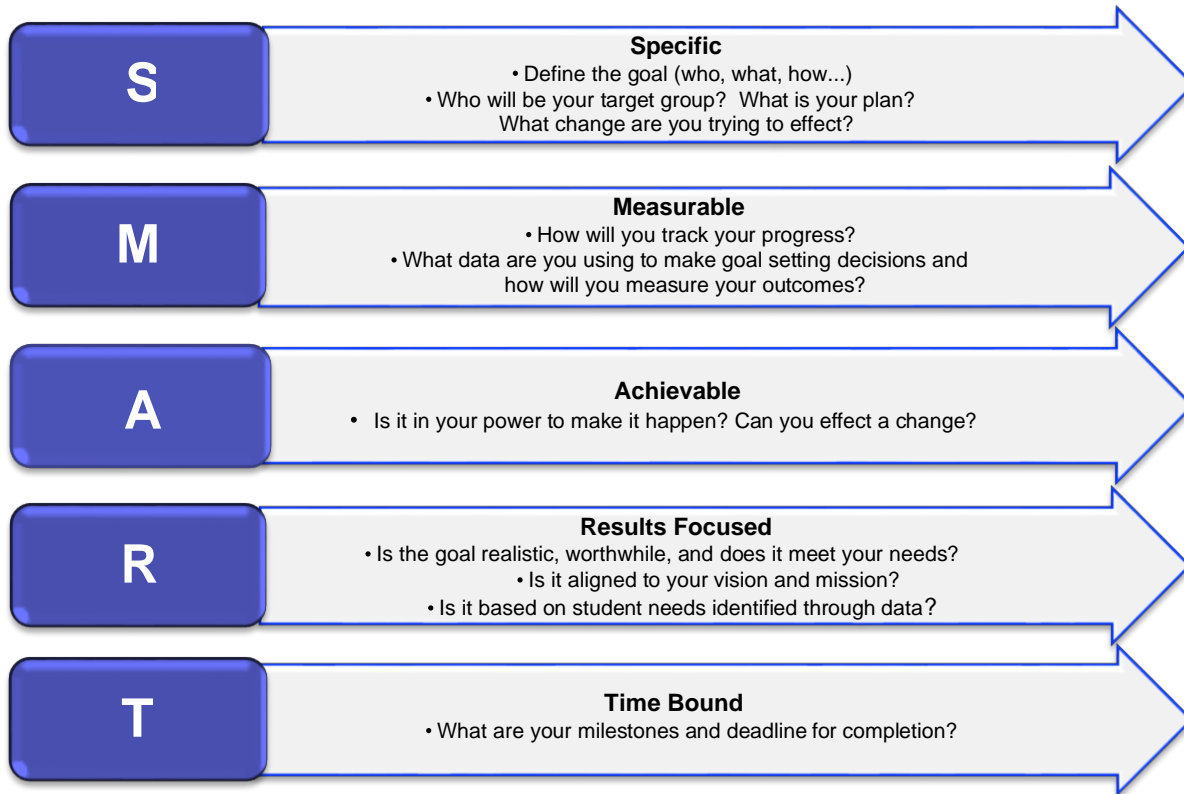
S

Specific
• Define the goal (who, what, how...)
• Who will be your target group? What is your plan? What change are you trying to effect?

M

Measurable
• How will you track your progress?
• What data are you using to make goal setting decisions and how will you measure your outcomes?

A

Achievable
• Is it in your power to make it happen? Can you effect a change?

R

Results Focused
• Is the goal realistic, worthwhile, and does it meet your needs?
• Is it aligned to your vision and mission?
• Is it based on student needs identified through data?

T

Time Bound
• What are your milestones and deadline for completion?